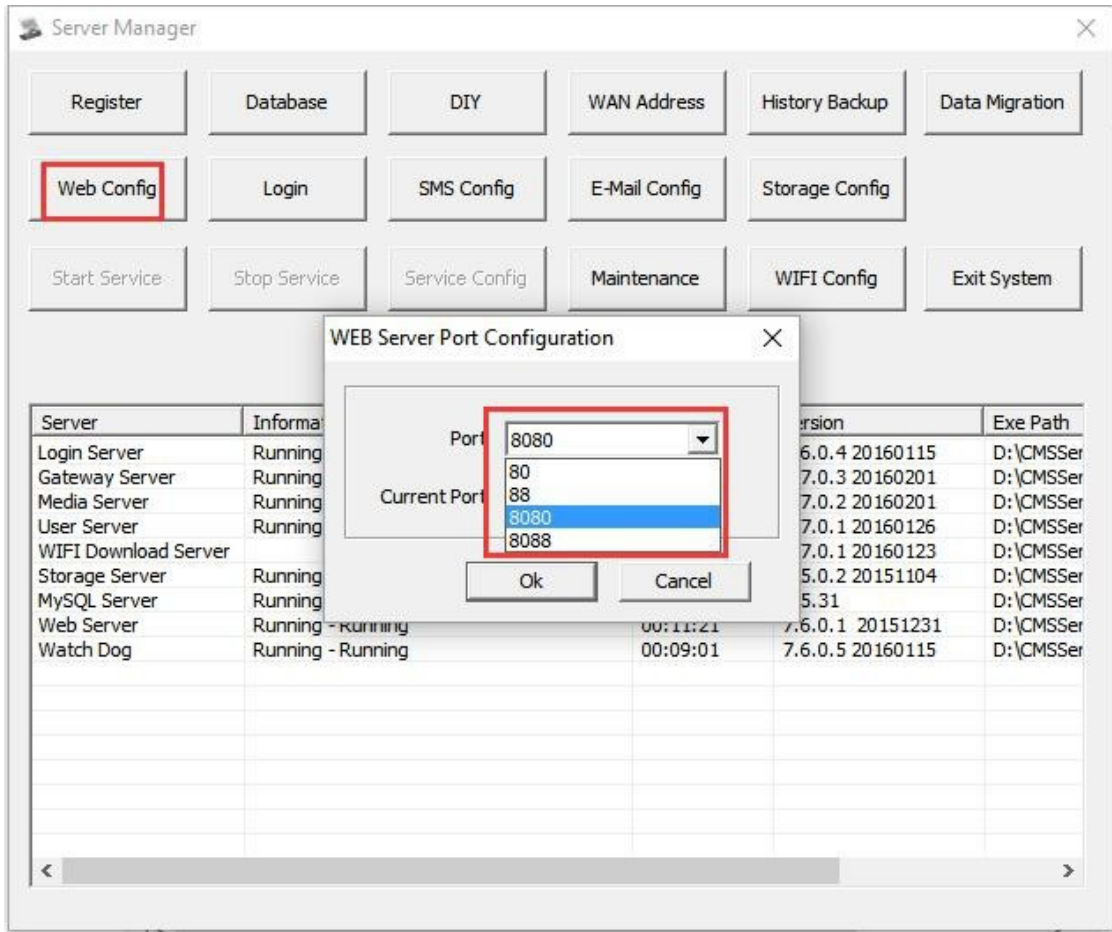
Server Manager

Register
Database
DIY
WAN Address
History Backup
Data Migration
Web Config
Login
SMS Config
E-Mail Config
Storage Config
Start Service
Stop Service
Service Config
Maintenance
WIFI Config
Exit System

WEB Server Port Configuration

Port 8080
80
88
8080
8088
Current Port
Ok
Cancel

| Server | Informa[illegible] | | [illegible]rsion | Exe Path |
|---|---|---|---|---|
| Login Server | Running | | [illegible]6.0.4 20160115 | D:\CMSSer |
| Gateway Server | Running | | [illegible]7.0.3 20160201 | D:\CMSSer |
| Media Server | Running | | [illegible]7.0.2 20160201 | D:\CMSSer |
| User Server | Running | | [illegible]7.0.1 20160126 | D:\CMSSer |
| WIFI Download Server | | | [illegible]7.0.1 20160123 | D:\CMSSer |
| Storage Server | Running | | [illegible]5.0.2 20151104 | D:\CMSSer |
| MySQL Server | Running | | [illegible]5.31 | D:\CMSSer |
| Web Server | Running - Running | 00:11:21 | 7.6.0.1 20151231 | D:\CMSSer |
| Watch Dog | Running - Running | 00:09:01 | 7.6.0.5 20160115 | D:\CMSSer |